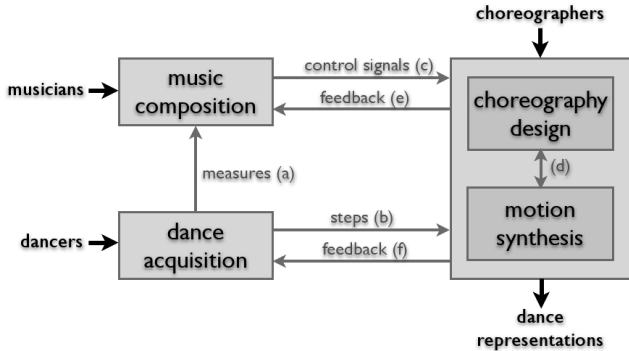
choreographers

musicians

music composition

control signals (c)

feedback (e)

choreography design

(d)

measures (a)

motion synthesis

dancers

dance acquisition

steps (b)

feedback (f)

dance representations